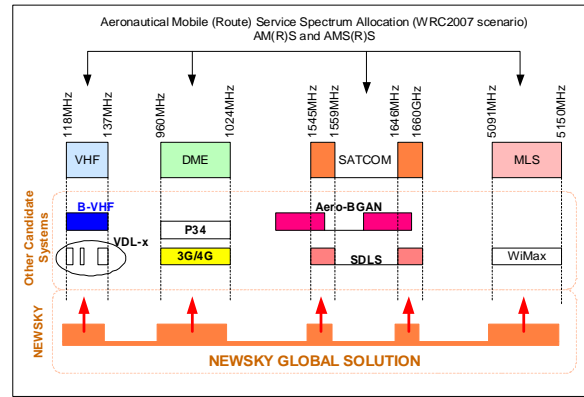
Aeronautical Mobile (Route) Service Spectrum Allocation (WRC2007 scenario)
AM(R)S and AMS(R)S

118MHz
137MHz
960MHz
1024MHz
1545MHz
1559MHz
1646MHz
1660GHz
5091MHz
5150MHz

VHF
DME
SATCOM
MLS

Other Candidate Systems

B-VHF
VDL-x
P34
3G/4G
Aero-BGAN
SDLS
WiMax

NEWSKY

NEWSKY GLOBAL SOLUTION